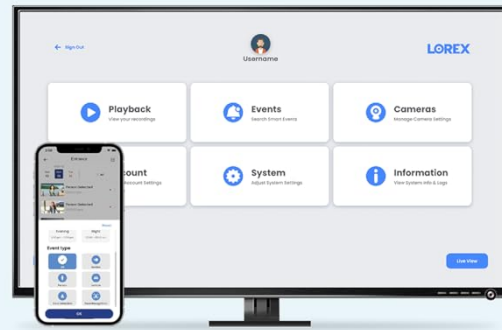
Sign Out

Username

LOREX

Playback
View your recordings

Events
Search Smart Events

Cameras
Manage Camera Settings

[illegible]ccount
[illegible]ccount Settings

System
Adjust System Settings

Information
View System Info & Logs

Live View

Entrance

Evening

Night

Event type

OK